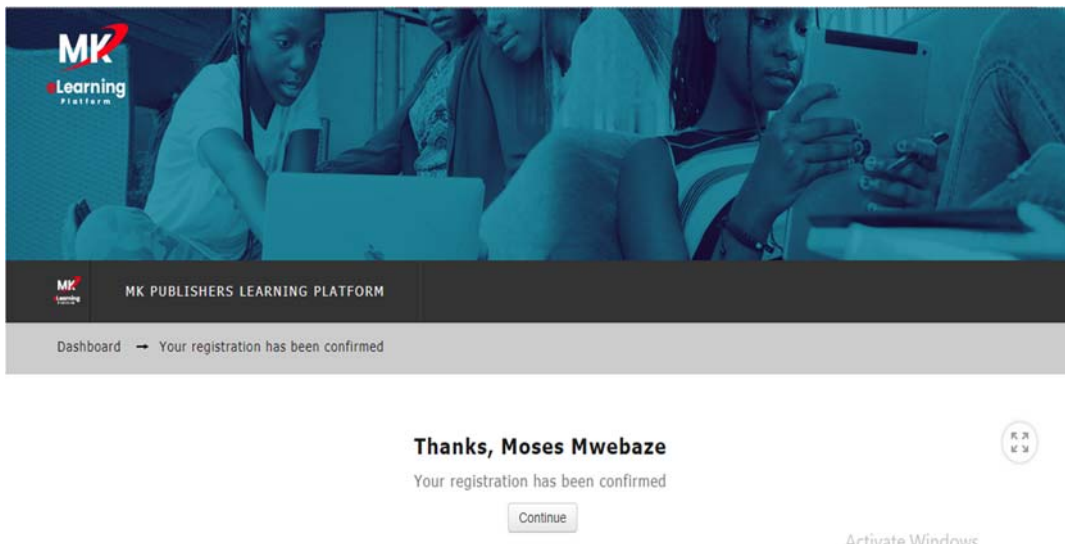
MK
eLearning
Platform

MK
eLearning

MK PUBLISHERS LEARNING PLATFORM

Dashboard → Your registration has been confirmed

Thanks, Moses Mwebaze

Your registration has been confirmed

Continue

Activate Windows